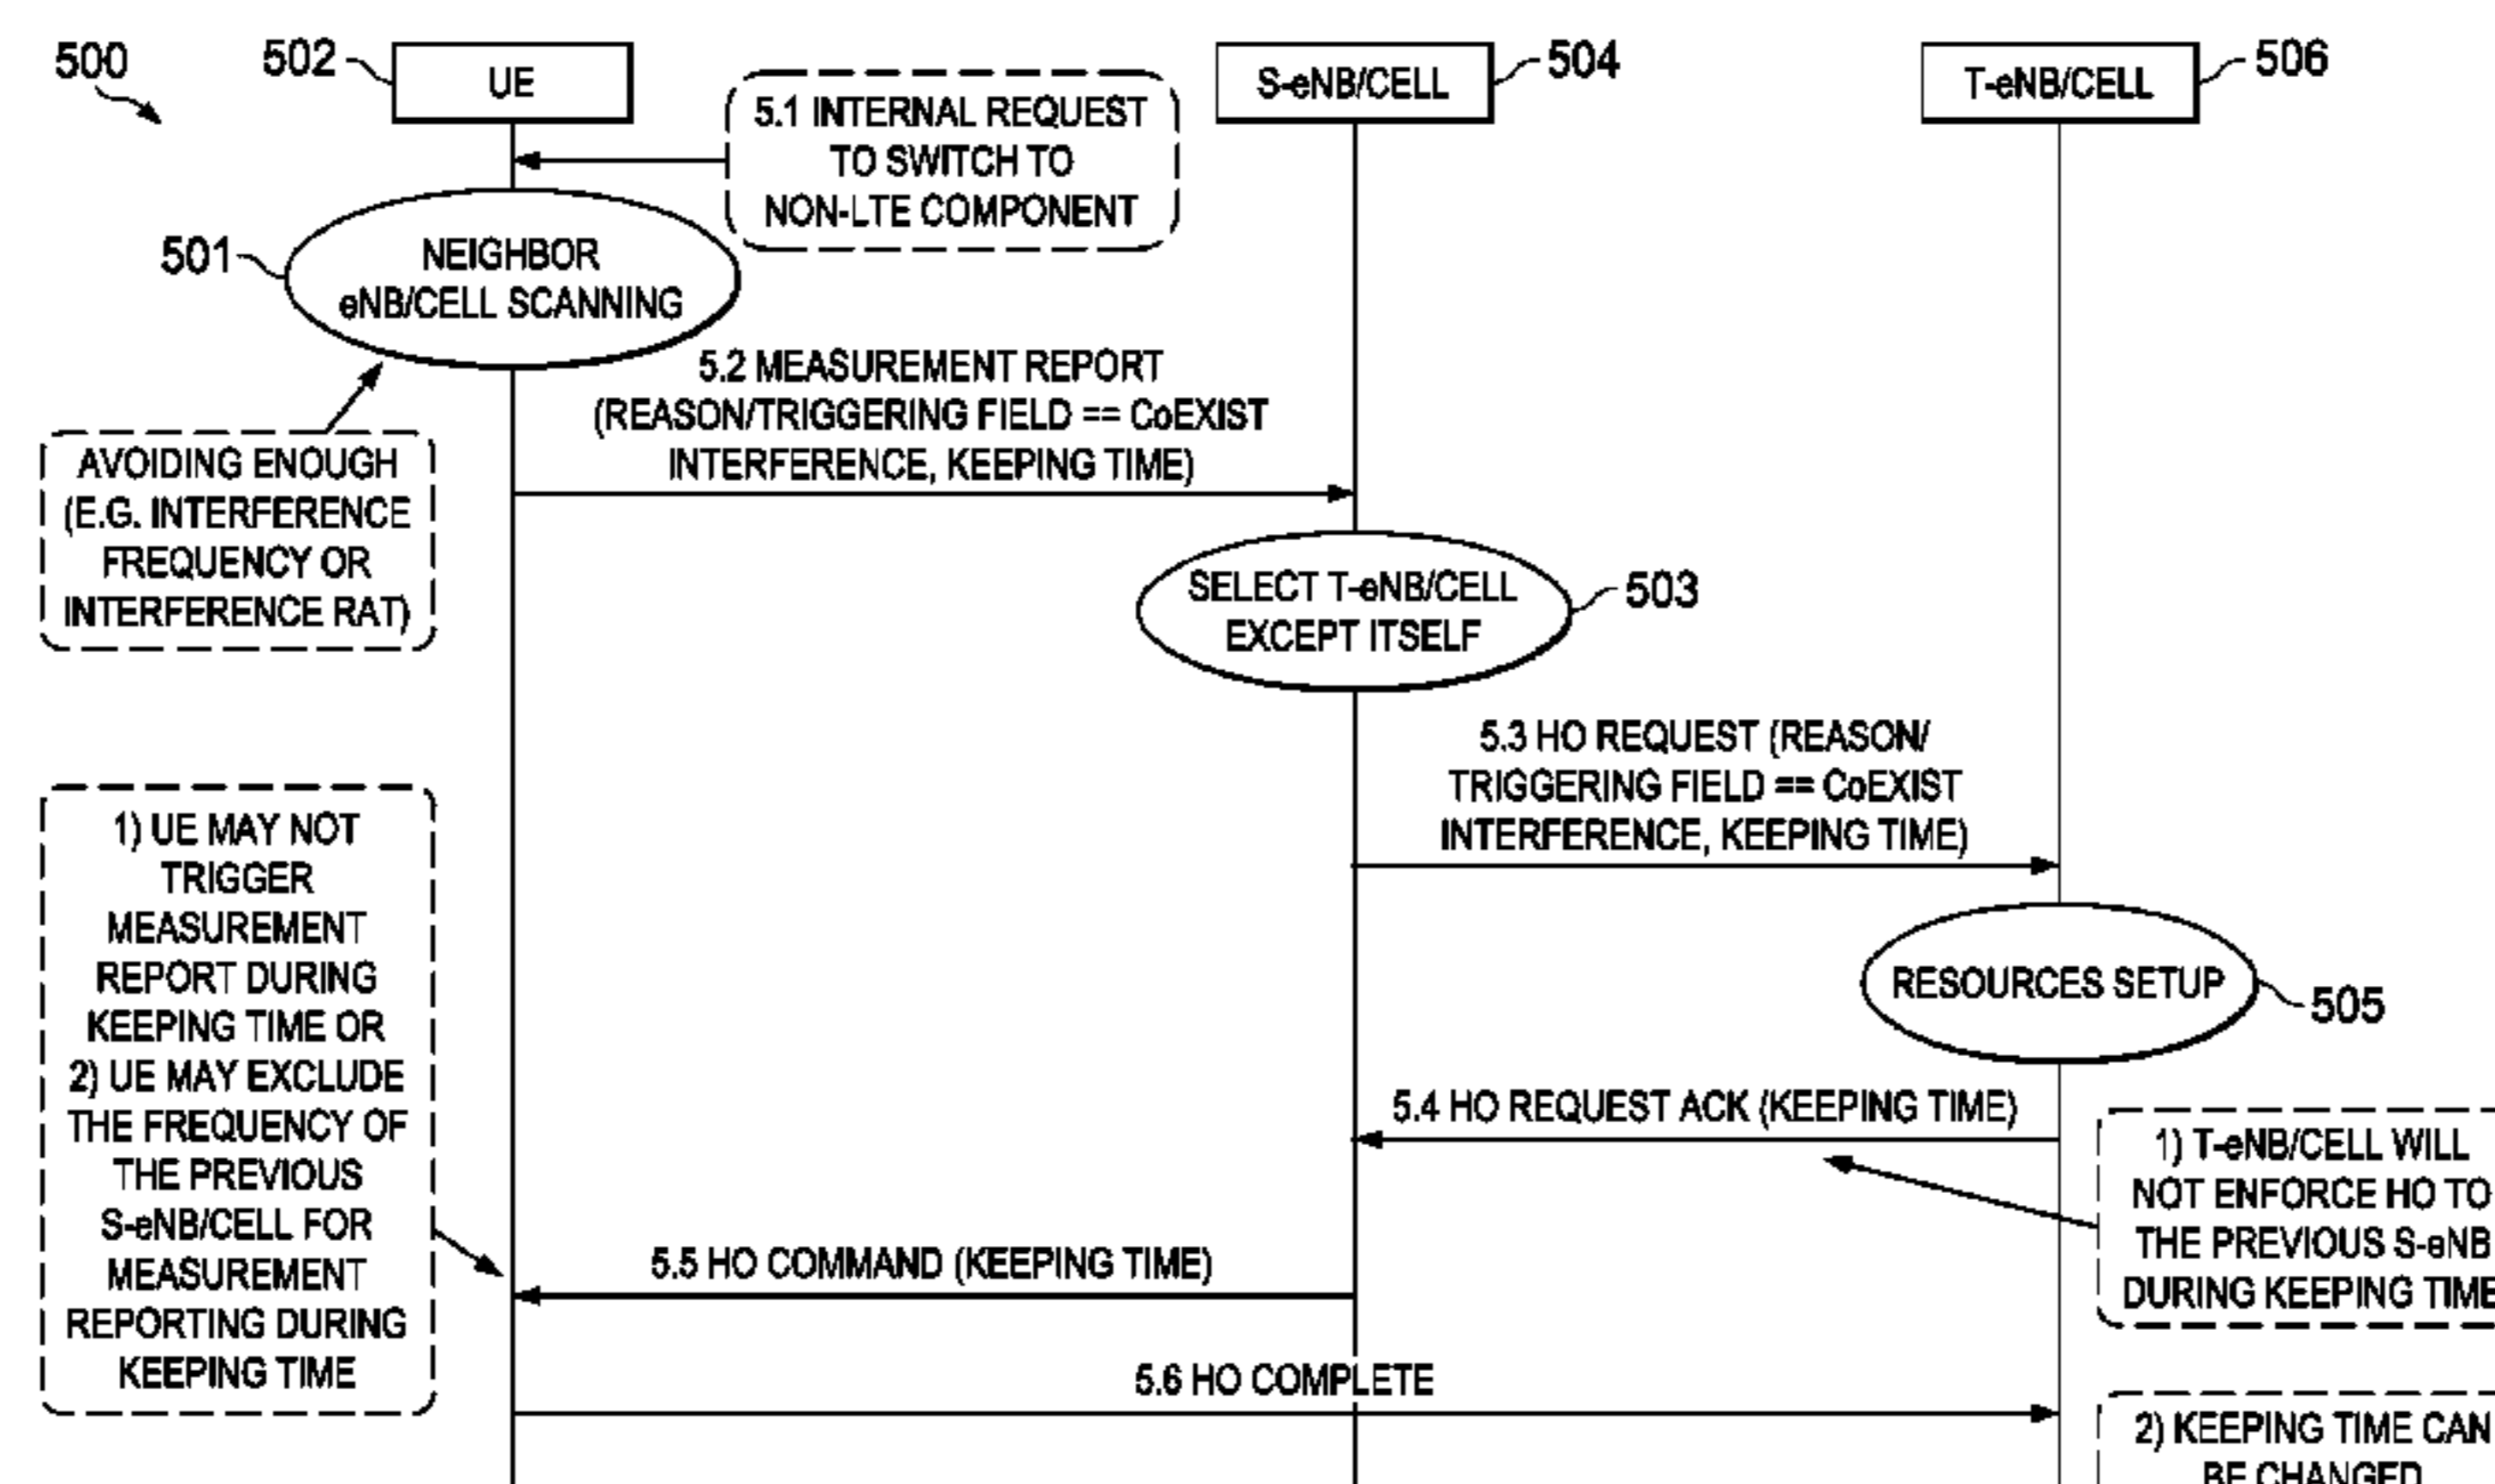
500

502 UE

5.1 INTERNAL REQUEST TO SWITCH TO NON-LTE COMPONENT

S-eNB/CELL 504

T-eNB/CELL 506

501 NEIGHBOR eNB/CELL SCANNING

AVOIDING ENOUGH (E.G. INTERFERENCE FREQUENCY OR INTERFERENCE RAT)

5.2 MEASUREMENT REPORT (REASON/TRIGGERING FIELD == CoEXIST INTERFERENCE, KEEPING TIME)

SELECT T-eNB/CELL EXCEPT ITSELF 503

5.3 HO REQUEST (REASON/ TRIGGERING FIELD == CoEXIST INTERFERENCE, KEEPING TIME)

1) UE MAY NOT TRIGGER MEASUREMENT REPORT DURING KEEPING TIME OR 2) UE MAY EXCLUDE THE FREQUENCY OF THE PREVIOUS S-eNB/CELL FOR MEASUREMENT REPORTING DURING KEEPING TIME

RESOURCES SETUP 505

5.4 HO REQUEST ACK (KEEPING TIME)

1) T-eNB/CELL WILL NOT ENFORCE HO TO THE PREVIOUS S-eNB DURING KEEPING TIME

5.5 HO COMMAND (KEEPING TIME)

5.6 HO COMPLETE

2) KEEPING TIME CAN BE CHANGED